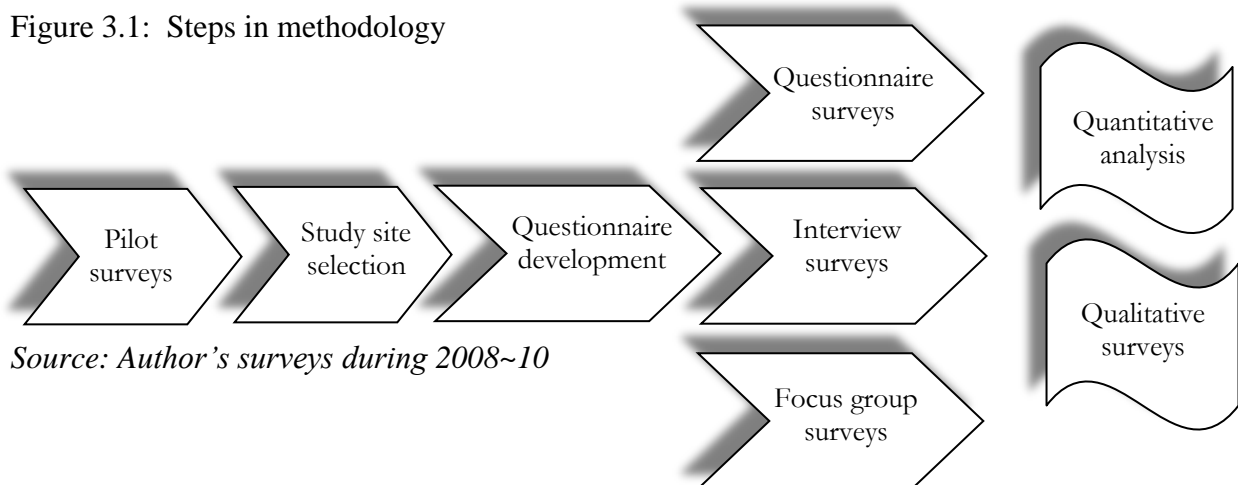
Figure 3.1: Steps in methodology

Pilot surveys

Study site selection

Questionnaire development

Questionnaire surveys

Interview surveys

Focus group surveys

Quantitative analysis

Qualitative surveys

Source: Author's surveys during 2008~10